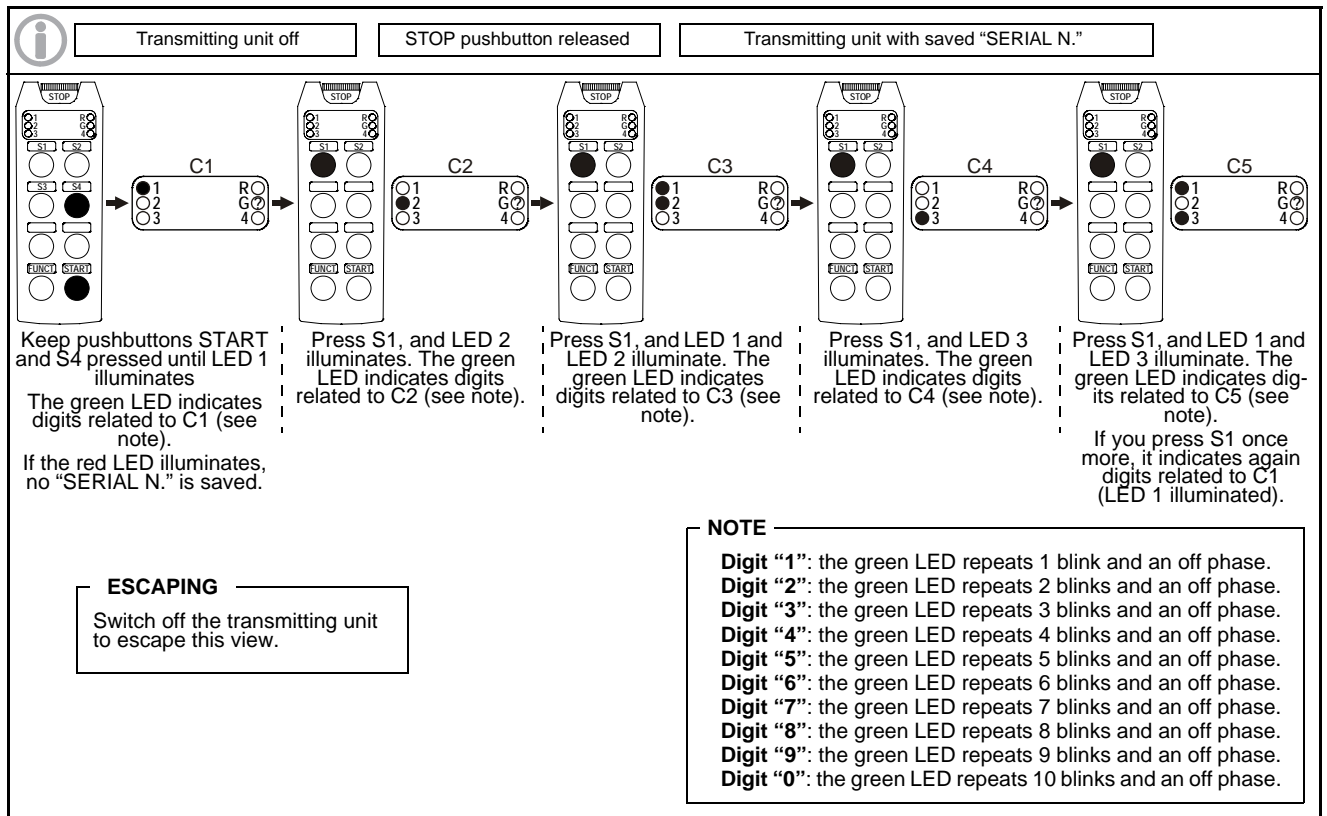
Transmitting unit off

STOP pushbutton released

Transmitting unit with saved "SERIAL N."

STOP
1 R
2 G
3 4
S1 S2
S3 S4
FUNCT START

C1
1 R
2 G
3 4

STOP
1 R
2 G
3 4
S1 S2
FUNCT START

C2
1 R
2 G
3 4

STOP
1 R
2 G
3 4
S1 S2
FUNCT START

C3
1 R
2 G
3 4

STOP
1 R
2 G
3 4
S1 S2
FUNCT START

C4
1 R
2 G
3 4

STOP
1 R
2 G
3 4
S1 S2
FUNCT START

C5
1 R
2 G
3 4

Keep pushbuttons START and S4 pressed until LED 1 illuminates

The green LED indicates digits related to C1 (see note).

If the red LED illuminates, no "SERIAL N." is saved.

Press S1, and LED 2 illuminates. The green LED indicates digits related to C2 (see note).

Press S1, and LED 1 and LED 2 illuminate. The green LED indicates digits related to C3 (see note).

Press S1, and LED 3 illuminates. The green LED indicates digits related to C4 (see note).

Press S1, and LED 1 and LED 3 illuminate. The green LED indicates digits related to C5 (see note).

If you press S1 once more, it indicates again digits related to C1 (LED 1 illuminated).

NOTE

**Digit "1"**: the green LED repeats 1 blink and an off phase.
**Digit "2"**: the green LED repeats 2 blinks and an off phase.
**Digit "3"**: the green LED repeats 3 blinks and an off phase.
**Digit "4"**: the green LED repeats 4 blinks and an off phase.
**Digit "5"**: the green LED repeats 5 blinks and an off phase.
**Digit "6"**: the green LED repeats 6 blinks and an off phase.
**Digit "7"**: the green LED repeats 7 blinks and an off phase.
**Digit "8"**: the green LED repeats 8 blinks and an off phase.
**Digit "9"**: the green LED repeats 9 blinks and an off phase.
**Digit "0"**: the green LED repeats 10 blinks and an off phase.

ESCAPING

Switch off the transmitting unit to escape this view.